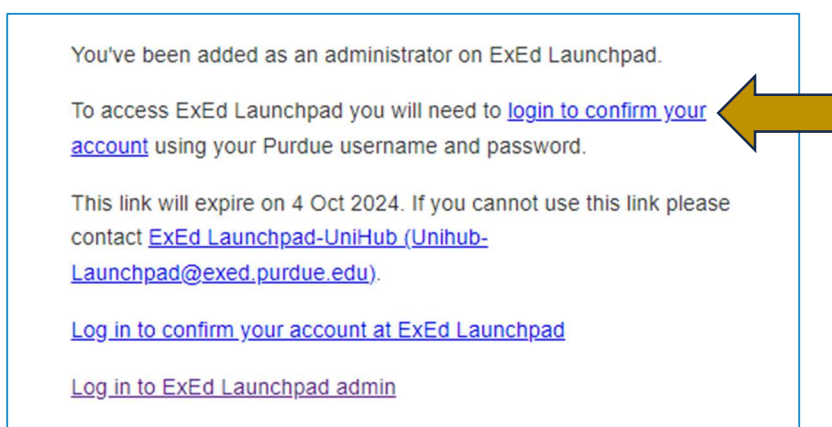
You've been added as an administrator on ExEd Launchpad.

To access ExEd Launchpad you will need to login to confirm your account using your Purdue username and password.

This link will expire on 4 Oct 2024. If you cannot use this link please contact ExEd Launchpad-UniHub (Unihub-Launchpad@exed.purdue.edu).

Log in to confirm your account at ExEd Launchpad

Log in to ExEd Launchpad admin